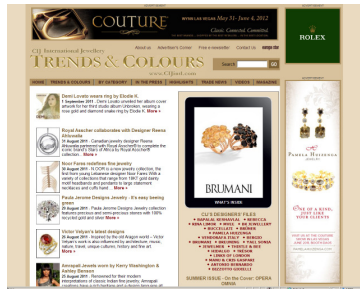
COUTURE
WYNN LAS VEGAS May 31- June 4, 2012

CIJ International Jewellery
TRENDS & COLOURS
www.CIJcol.com

About us | Advertiser's Corner | Free e-newsletter | Contact us

HOME | TRENDS & COLOURS | BY CATEGORY | IN THE PRESS | HIGHLIGHTS | TRADE NEWS | VIDEOS | MAGAZINE

Search | GO

Demi Lovato wears ring by Elodie K.
1 September 2011 - Demi Lovato unveiled her album cover artwork for her third studio album Unbroken, wearing a rose gold and diamond snake ring by Elodie K. More »

Royal Asscher collaborates with Designer Reena Ahluwalia
30 August 2011 - Canadian jewelry designer Reena Ahluwalia partnered with Royal Asscher® to complete the iconic Brand's Stars of Moscow Royal Asscher collection... More »

Noor Fares redefines fine jewelry
30 August 2011 - N.O.R.'s iconic jewelry collection, the first from young Lebanese designer Noor Fares. With a variety of collections that range from 18KT gold dainty motif headbands and pendants to large statement necklaces and cuffs hand... More »

Paula Jerome Designs Jewelry - It's easy being green
29 August 2011 - Paula Jerome Designs Jewelry collection features precious and semi-precious stones with 100% recycled gold and silver. More »

Victor Velyan's latest designs
26 August 2011 - Inspired by the old Aragon world - Victor Velyan's work is also influenced by architecture, music, nature, travel, unique cultures, history and fine art. More »

Annajali Jewels worn by Kerry Washington & Ashley Benson
25 August 2011 - Renowned for their modern interpretations of classic Indian fine jewelry, Annajali

BRUMANI
WHAT'S INSIDE

CIJ'S DESIGNERS' FILES
RAFFAEL NERVA MEIER
KIMA LINDON
REENA AHLUWALIA
PAMELA HUIZENGA
BRUMANI
TERESA FREDERICK
VERSACE
LINKS OF LONDON
ARTIE
GIANNA
ANTONIO BERNARDO
PAUL SONIA
STEPHEN WEBSTER
KATERINA MATEIKA
NANIS & ORO GIAN
BRZZOTTI GIOIELLI
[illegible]

SUMMER ISSUE - On the Cover: OPERA OMNIA

ROLEX

PAMELA HUIZENGA
JUST LIKE ART ITSELF, JUST LIKE A BEAUTIFUL SUNSET
EVERY PIECE IS ONE OF A KIND
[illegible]